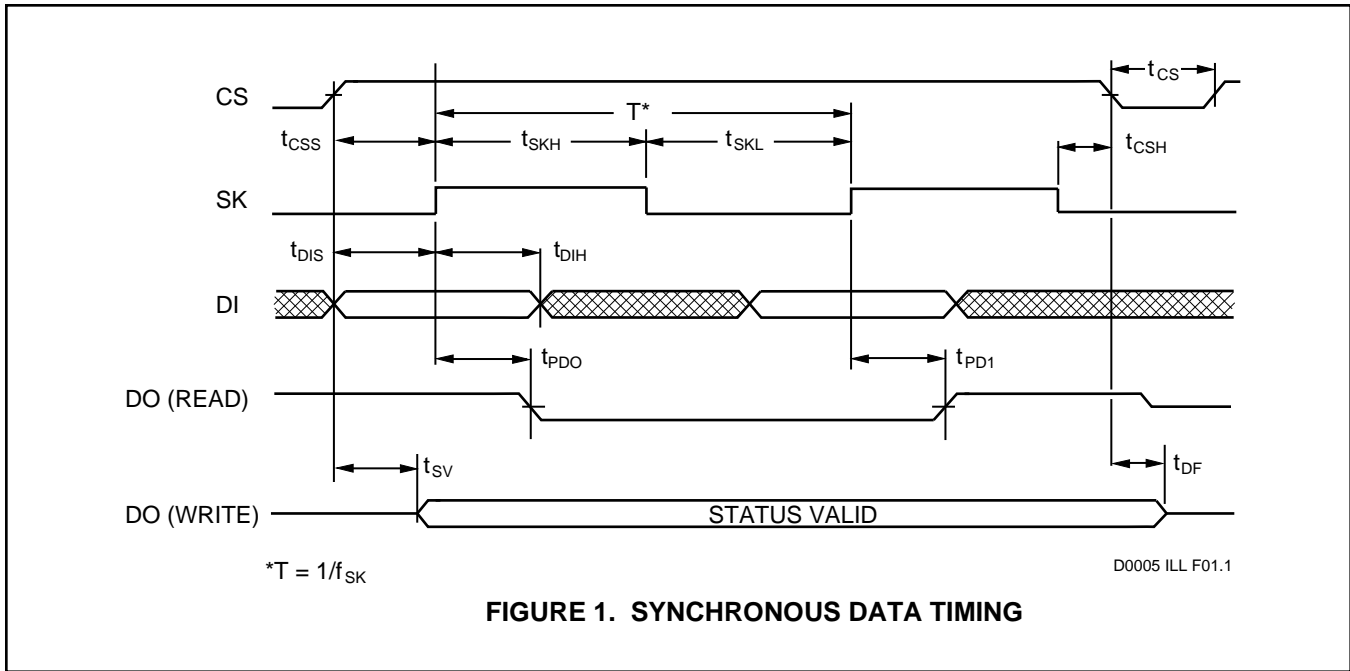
CS

$t_{CS}$

T*

$t_{CSS}$

$t_{SKH}$

$t_{SKL}$

$t_{CSH}$

SK

$t_{DIS}$

$t_{DIH}$

DI

$t_{PDO}$

$t_{PD1}$

DO (READ)

$t_{SV}$

$t_{DF}$

DO (WRITE)

STATUS VALID

*T = $1/f_{SK}$

D0005 ILL F01.1

FIGURE 1. SYNCHRONOUS DATA TIMING